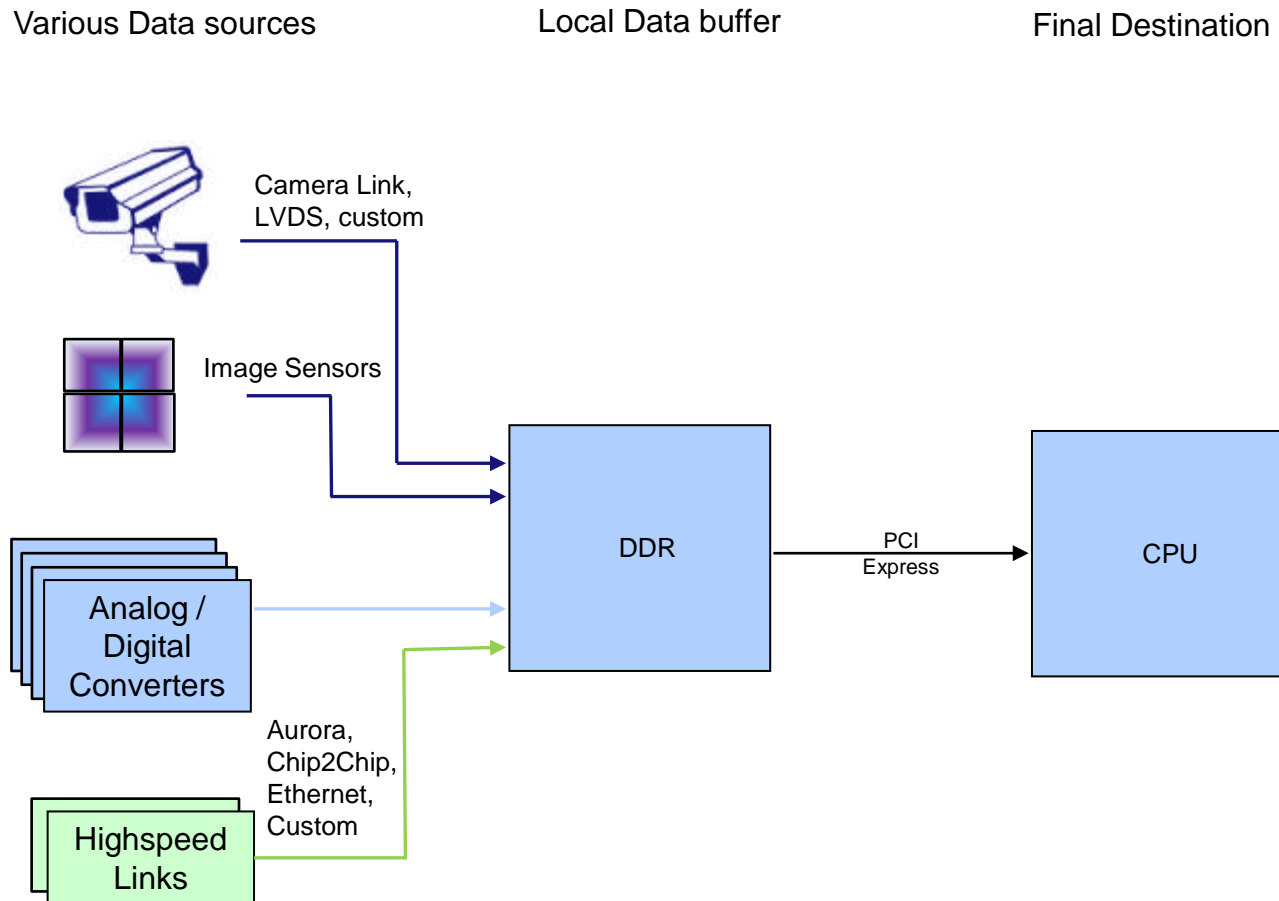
Various Data sources

Local Data buffer

Final Destination

Camera Link, LVDS, custom

Image Sensors

DDR

PCI Express

CPU

Analog / Digital Converters

Aurora, Chip2Chip, Ethernet, Custom

Highspeed Links